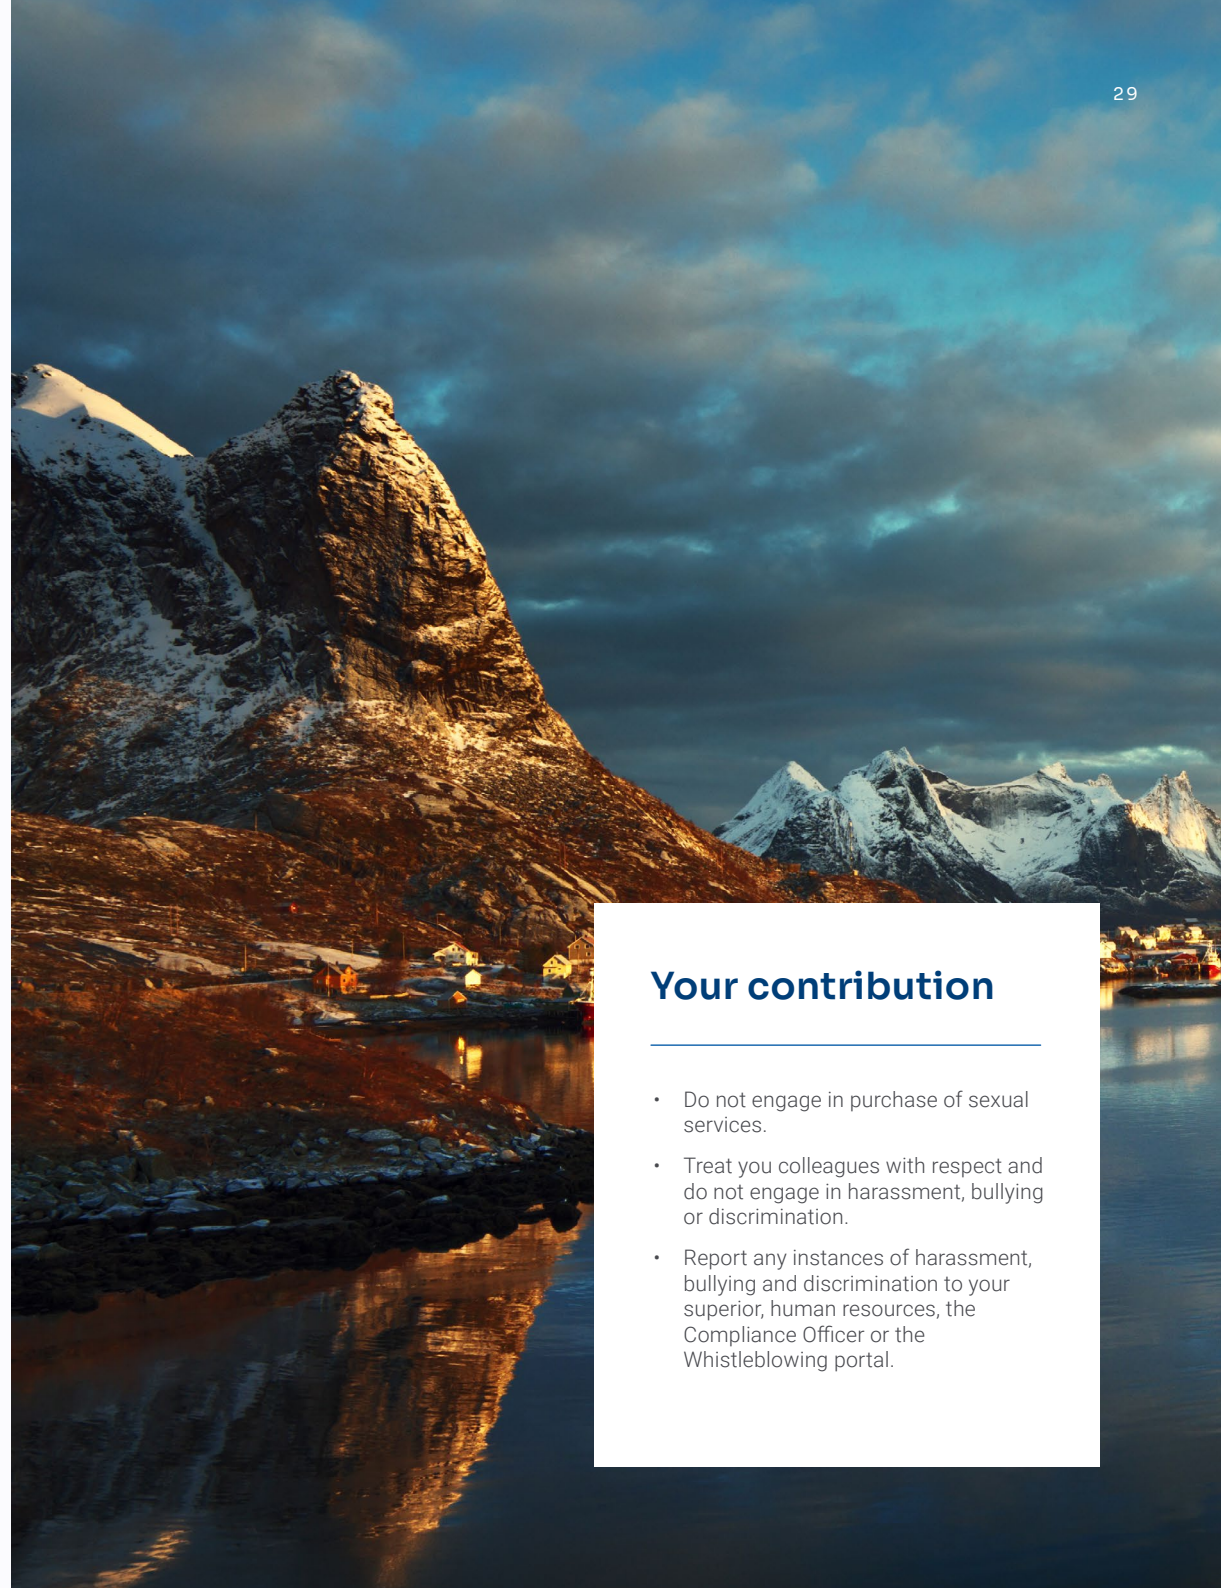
29

Your contribution

- Do not engage in purchase of sexual services.
- Treat you colleagues with respect and do not engage in harassment, bullying or discrimination.
- Report any instances of harassment, bullying and discrimination to your superior, human resources, the Compliance Officer or the Whistleblowing portal.